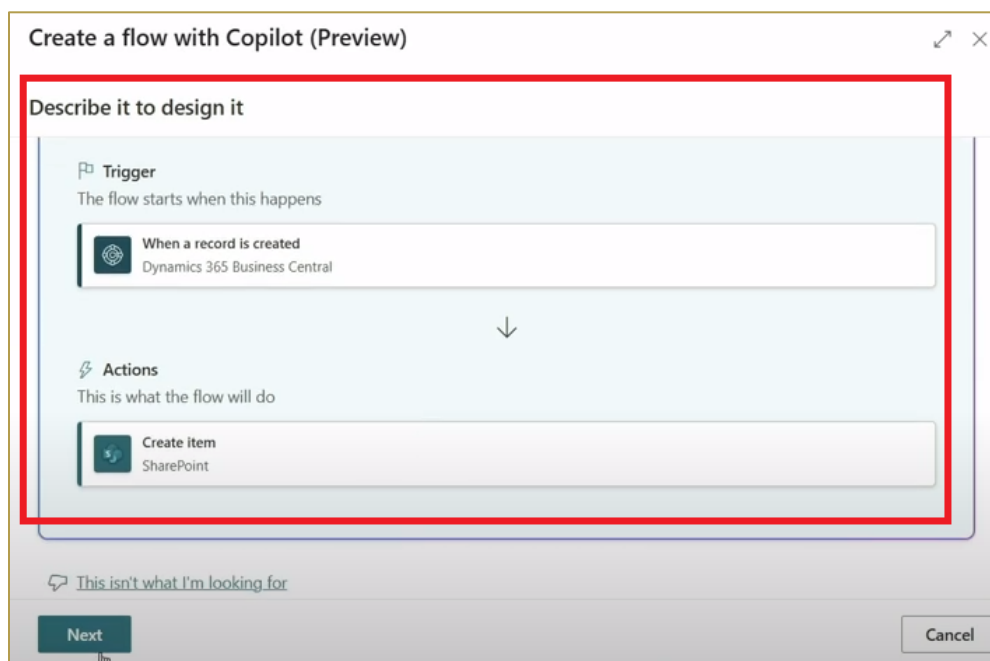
Create a flow with Copilot (Preview)

Describe it to design it

Trigger
The flow starts when this happens

When a record is created
Dynamics 365 Business Central

Actions
This is what the flow will do

Create item
SharePoint

This isn't what I'm looking for

Next

Cancel